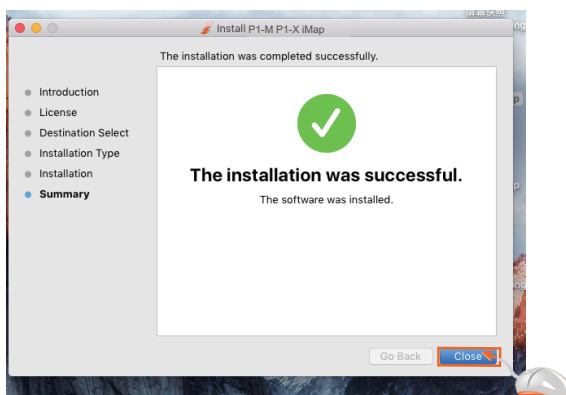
Install P1-M P1-X iMap

The installation was completed successfully.

Introduction
License
Destination Select
Installation Type
Installation
Summary

The installation was successful.

The software was installed.

Go Back
Close